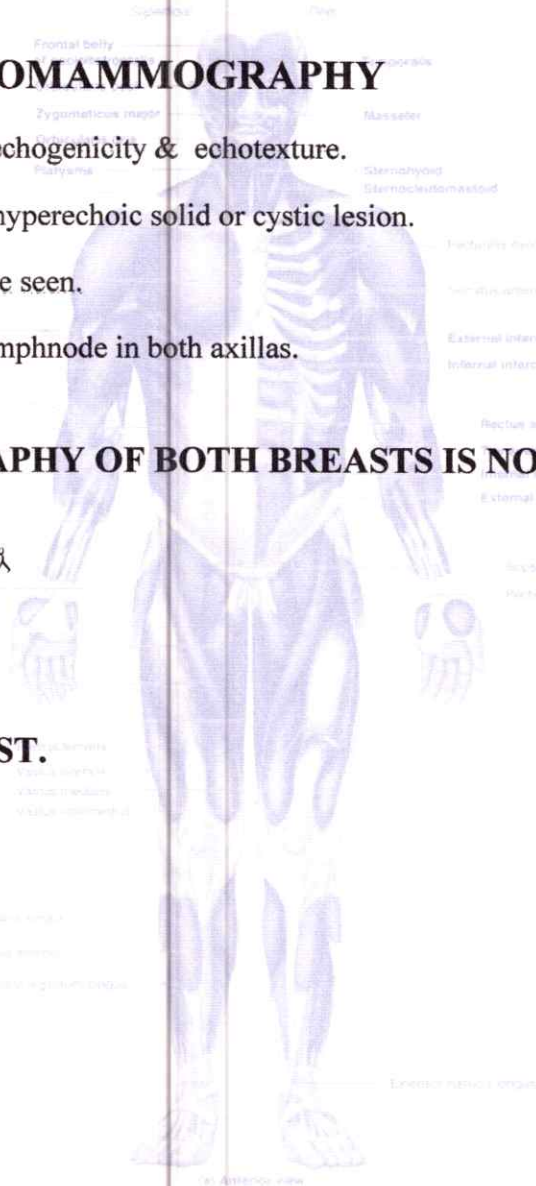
OMAMMOGRAPHY

echogenicity & echotexture.

hyperechoic solid or cystic lesion.

e seen.

mphnode in both axillas.

APHY OF BOTH BREASTS IS NO

ST.

Frontal belly

Zygomaticus major

Platysma

Masseter

Sternohyoid

Sternocleidomastoid

External inter

Internal inter

Rectus a

External

Anterior view